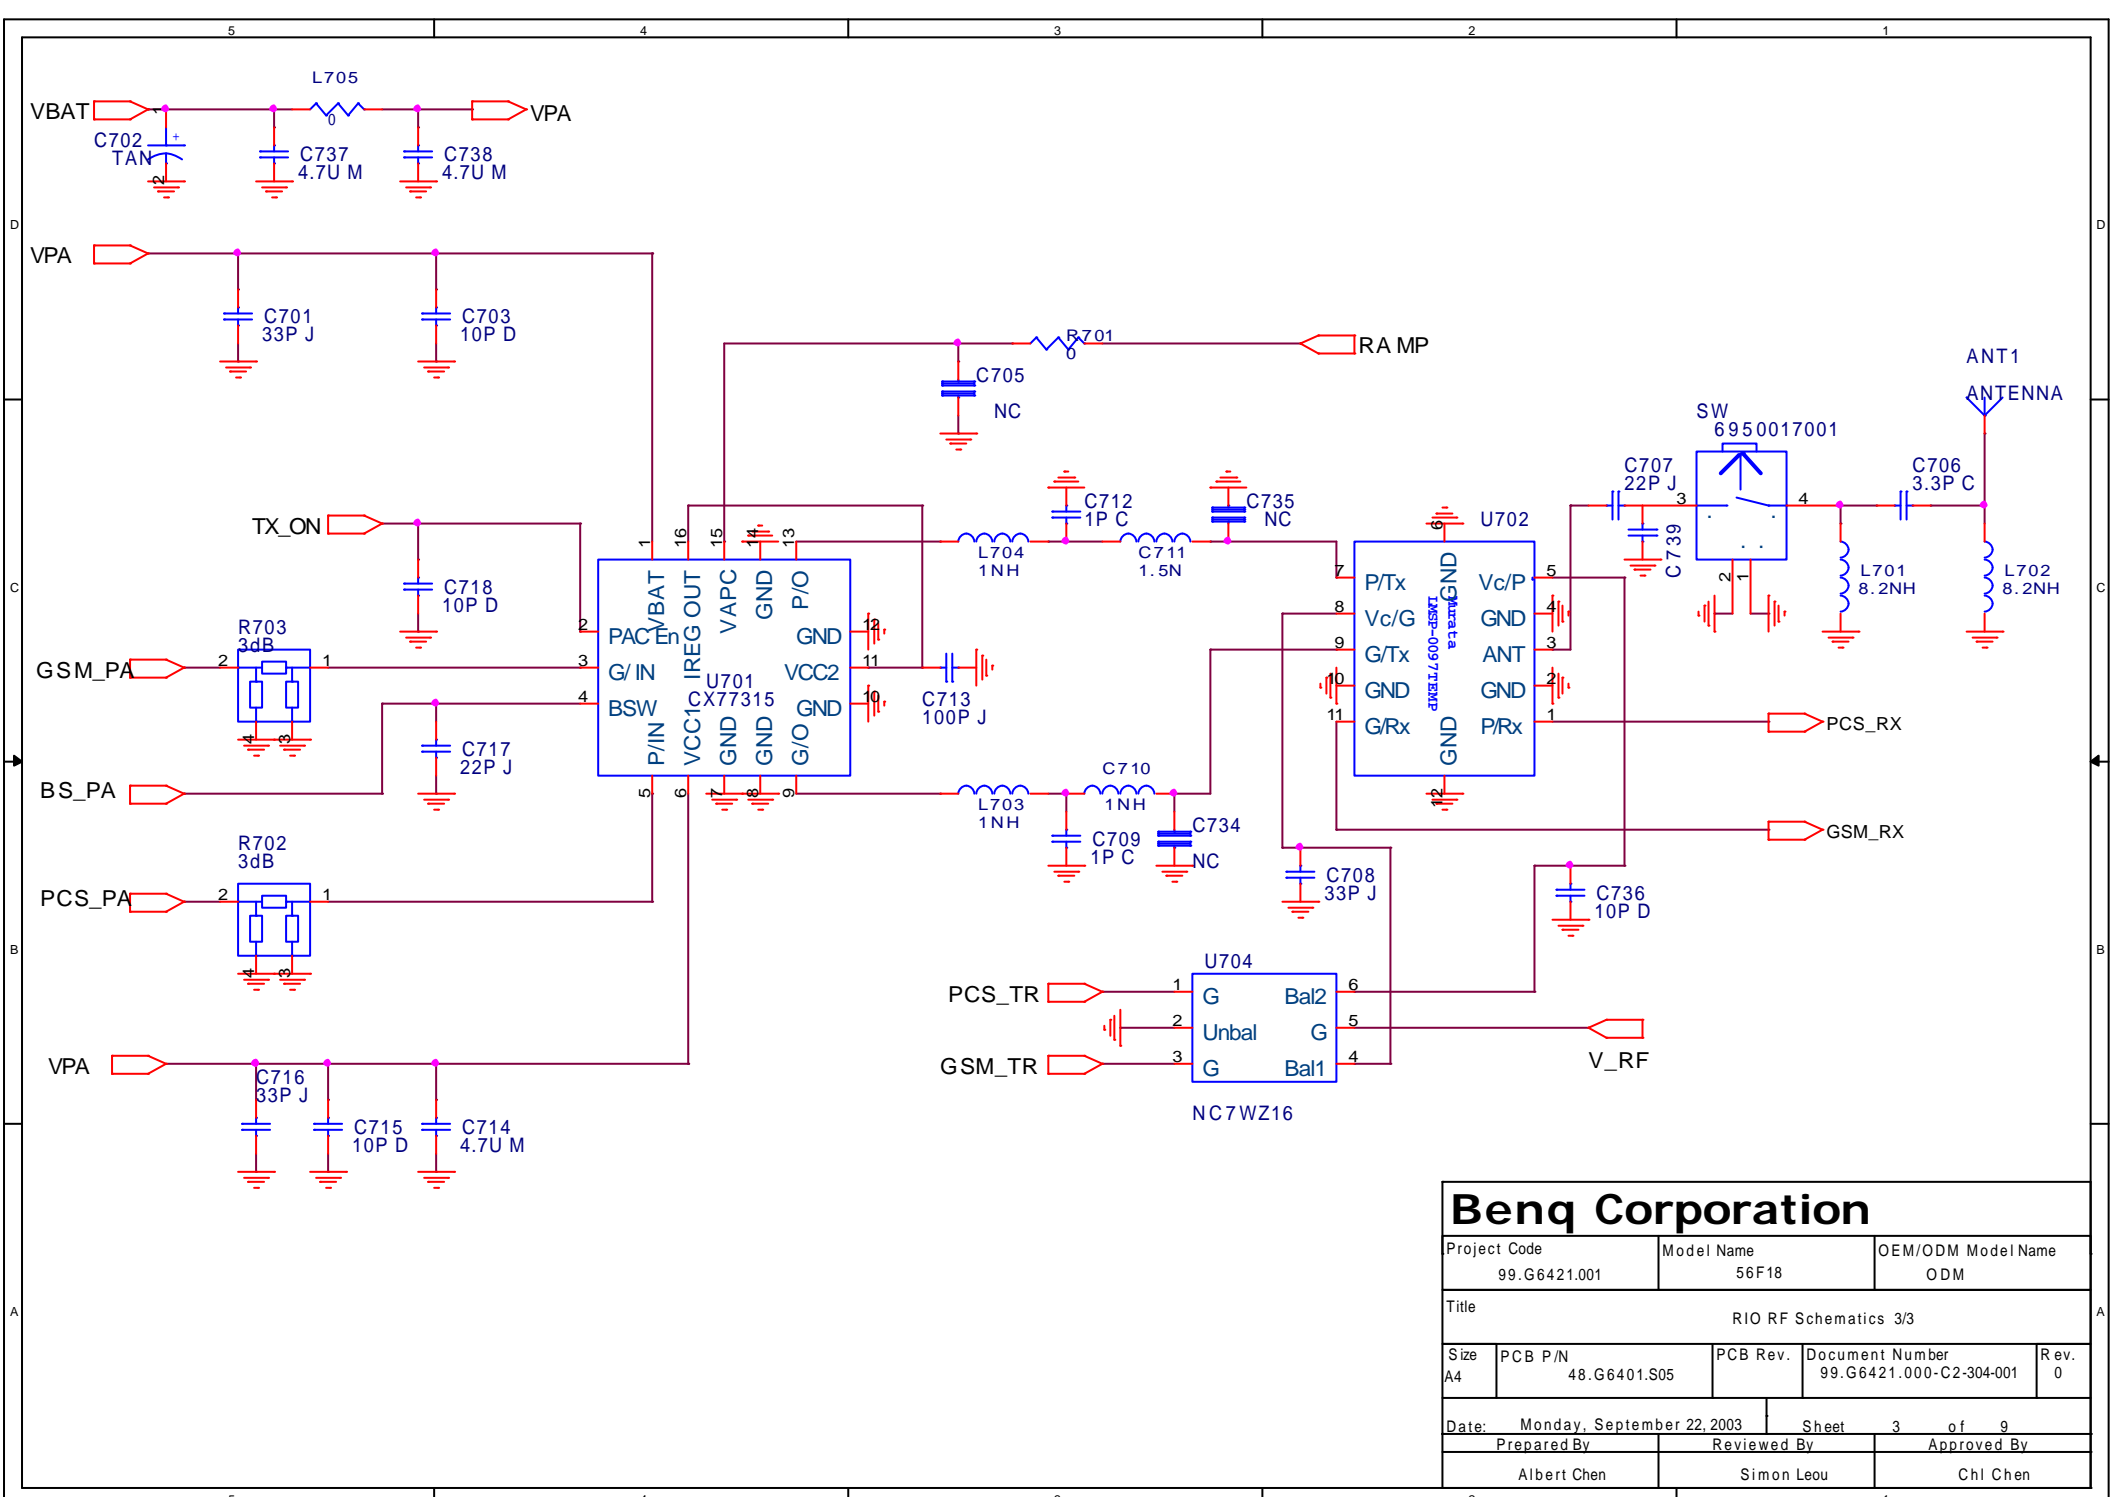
5 4 3 2 1

D D

C C

B B

A A

VBAT
L705
0
VPA
C702
TAN
C737
4.7U M
C738
4.7U M

VPA
C701
33P J
C703
10P D

R701
0
RA MP
C705
NC

ANT1
ANTENNA
SW
6950017001

TX_ON
C718
10P D

C712
1P C
C735
NC
C707
22P J
C706
3.3P C
U702

R703
3dB
GSM_PA
2 1

U701
CX77315
PAC En
G/ IN
BSW
VBAT
IREG OUT
VAPC
GND
P/O
GND
VCC2
GND
P/IN
VCC1
GND
GND
G/O

L704
1NH
C711
1.5N
C739

P/Tx
Vc/G
G/Tx
GND
G/Rx
GND
Murata
LMSP-0097TEMP
GND
Vc/P
GND
ANT
GND
P/Rx

L701
8.2NH
L702
8.2NH

C713
100P J

BS_PA
C717
22P J

PCS_RX

L703
1NH
C710
1NH
C709
1P C
C734
NC
GSM_RX
C708
33P J
C736
10P D

R702
3dB
PCS_PA

U704
PCS_TR
G
Unbal
G
Bal2
G
Bal1
V_RF
GSM_TR
NC7WZ16

VPA
C716
33P J
C715
10P D
C714
4.7U M

Benq Corporation
| Project Code 99.G6421.001 | Model Name 56F18 | OEM/ODM Model Name ODM |
Title RIO RF Schematics 3/3
| Size A4 | PCB P/N 48.G6401.S05 | PCB Rev. | Document Number 99.G6421.000-C2-304-001 | Rev. 0 |
Date: Monday, September 22, 2003 Sheet 3 of 9
| Prepared By | Reviewed By | Approved By |
| Albert Chen | Simon Leou | Chi Chen |